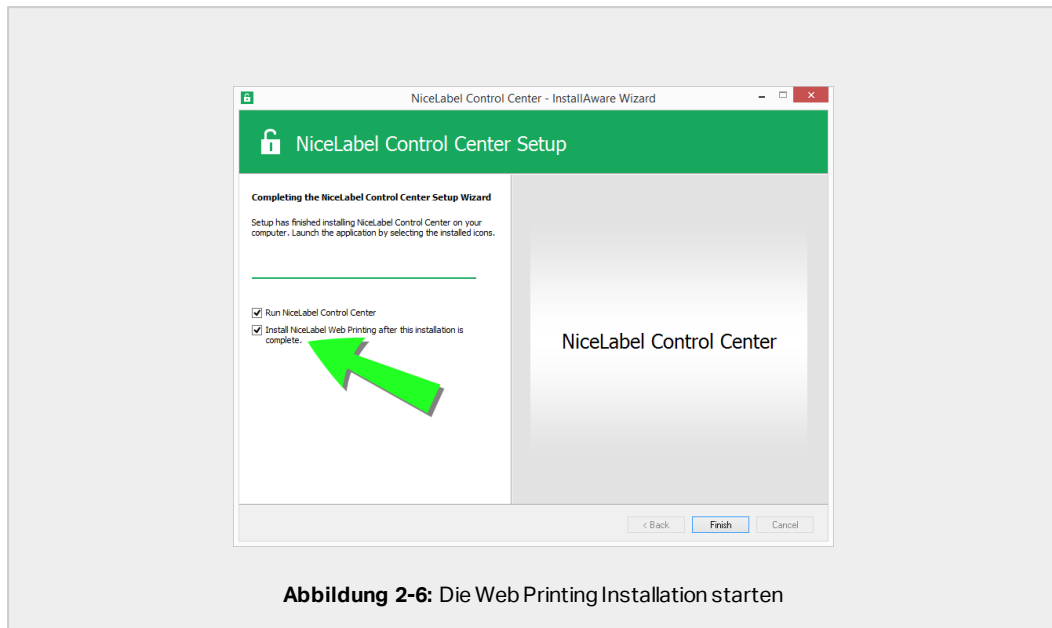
NiceLabel Control Center - InstallAware Wizard

NiceLabel Control Center Setup

**Completing the NiceLabel Control Center Setup Wizard**

Setup has finished installing NiceLabel Control Center on your computer. Launch the application by selecting the installed icons.

Run NiceLabel Control Center

Install NiceLabel Web Printing after this installation is complete.

NiceLabel Control Center

< Back

Finish

Cancel

**Abbildung 2-6:** Die Web Printing Installation starten